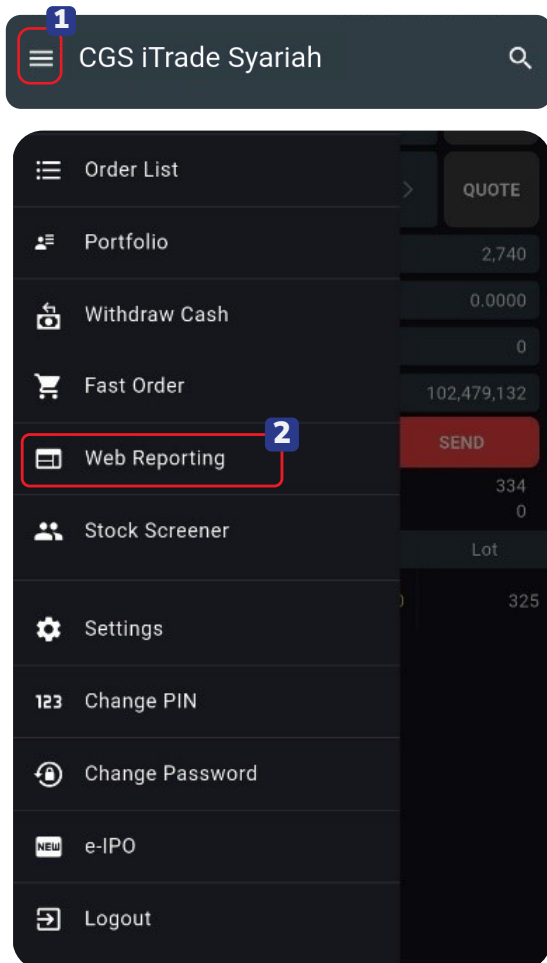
1

CGS iTrade Syariah

Order List

Portfolio

Withdraw Cash

Fast Order

Web Reporting

2

Stock Screener

Settings

123 Change PIN

Change Password

NEW e-IPO

Logout

QUOTE

2,740

0.0000

0

102,479,132

SEND

334

0

Lot

325